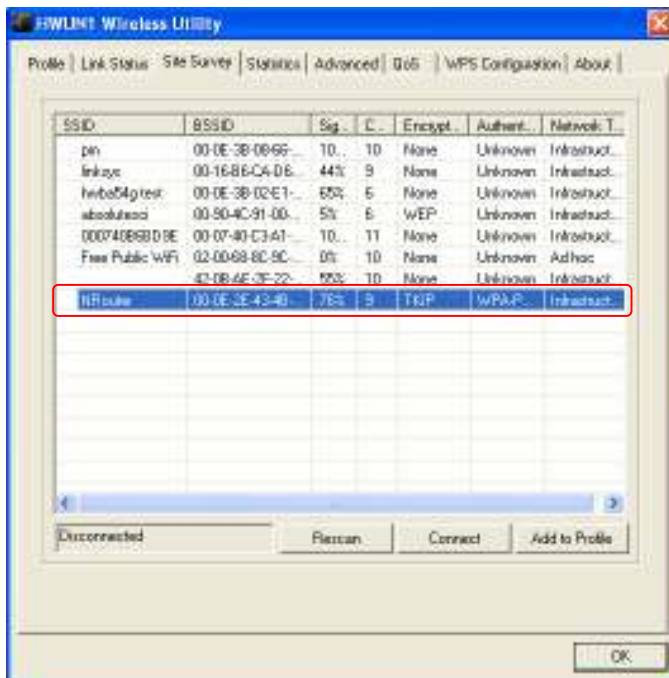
HWLINT Wireless Utility

Profile | Link Status | Site Survey | Statistics | Advanced | QoS | WPS Configuration | About

| SSID | BSSID | Sig... | C... | Encrypt... | Authent... | Network T... |
|---|---|---|---|---|---|---|
| pin | 00-0E-3B-09-66-... | 10... | 10 | None | Unknown | Infrastruct... |
| linksys | 00-16-B6-C4-D6... | 44% | 9 | None | Unknown | Infrastruct... |
| hwba54g test | 00-0E-3B-02-E1-... | 65% | 6 | None | Unknown | Infrastruct... |
| absolutesoci | 00-90-4C-91-00-... | 5% | 6 | WEP | Unknown | Infrastruct... |
| 000740B6BD9E | 00-07-40-C3-A1-... | 10... | 11 | None | Unknown | Infrastruct... |
| Free Public WiFi | 02-00-68-8C-9C-... | 0% | 10 | None | Unknown | Adhoc |
|  | 42-08-6E-2F-22-... | 55% | 10 | None | Unknown | Infrastruct... |
| NRoute | 00-0E-2E-43-4B-... | 76% | 9 | TKIP | WPA-P... | Infrastruct... |

Disconnected

Rescan

Connect

Add to Profile

OK